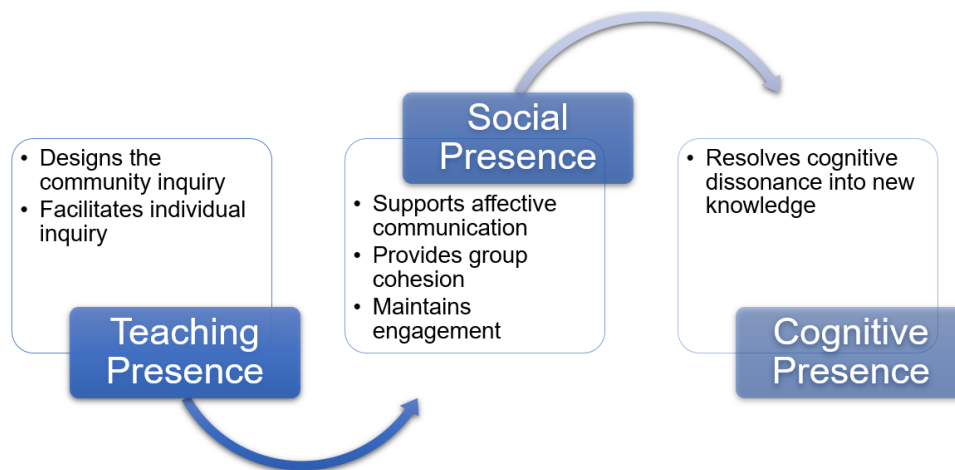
• Designs the community inquiry
• Facilitates individual inquiry

Teaching Presence

Social Presence

• Supports affective communication
• Provides group cohesion
• Maintains engagement

• Resolves cognitive dissonance into new knowledge

Cognitive Presence